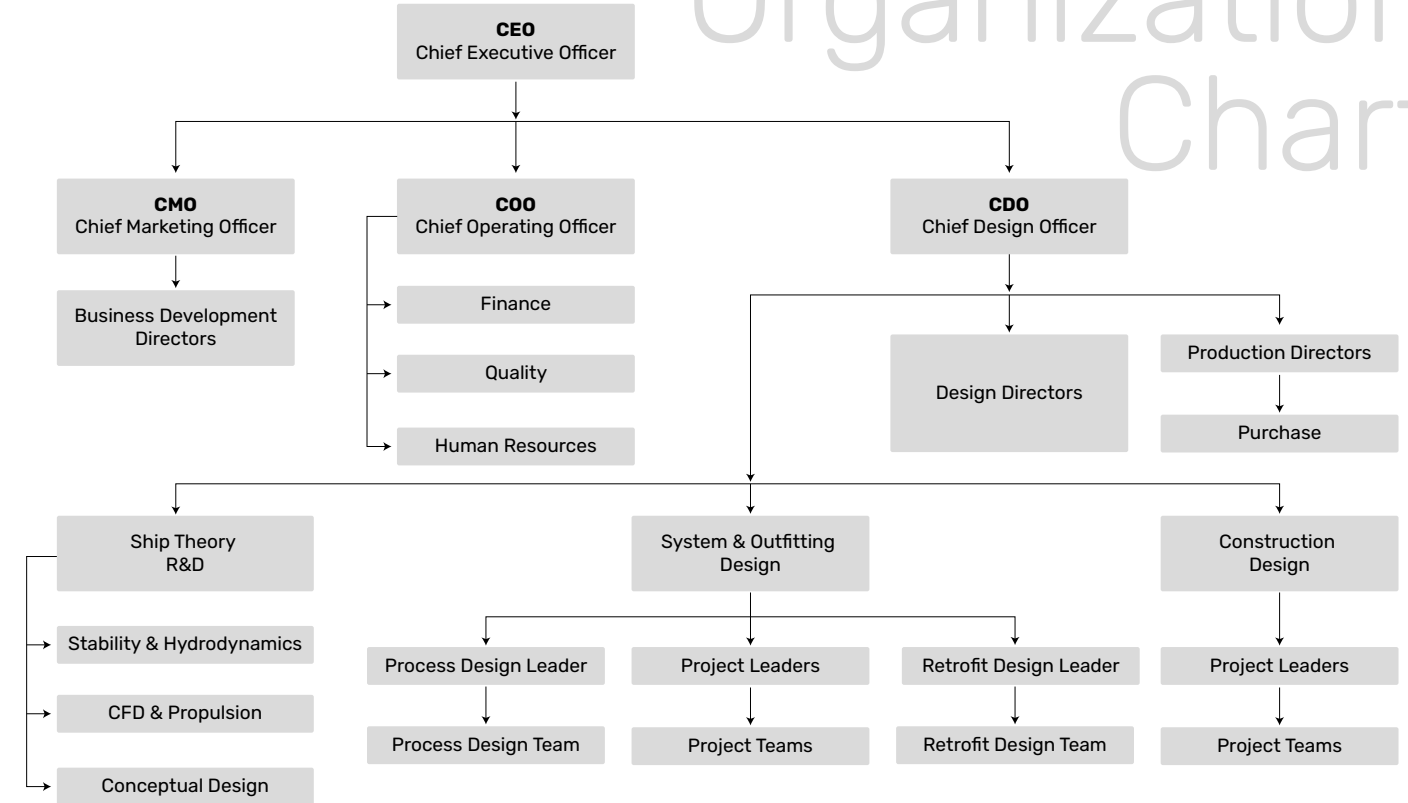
Organization Chart

CEO
Chief Executive Officer

CMO
Chief Marketing Officer

Business Development Directors

COO
Chief Operating Officer

Finance

Quality

Human Resources

CDO
Chief Design Officer

Design Directors

Production Directors

Purchase

Ship Theory R&D

Stability & Hydrodynamics

CFD & Propulsion

Conceptual Design

System & Outfitting Design

Process Design Leader

Process Design Team

Project Leaders

Project Teams

Retrofit Design Leader

Retrofit Design Team

Construction Design

Project Leaders

Project Teams